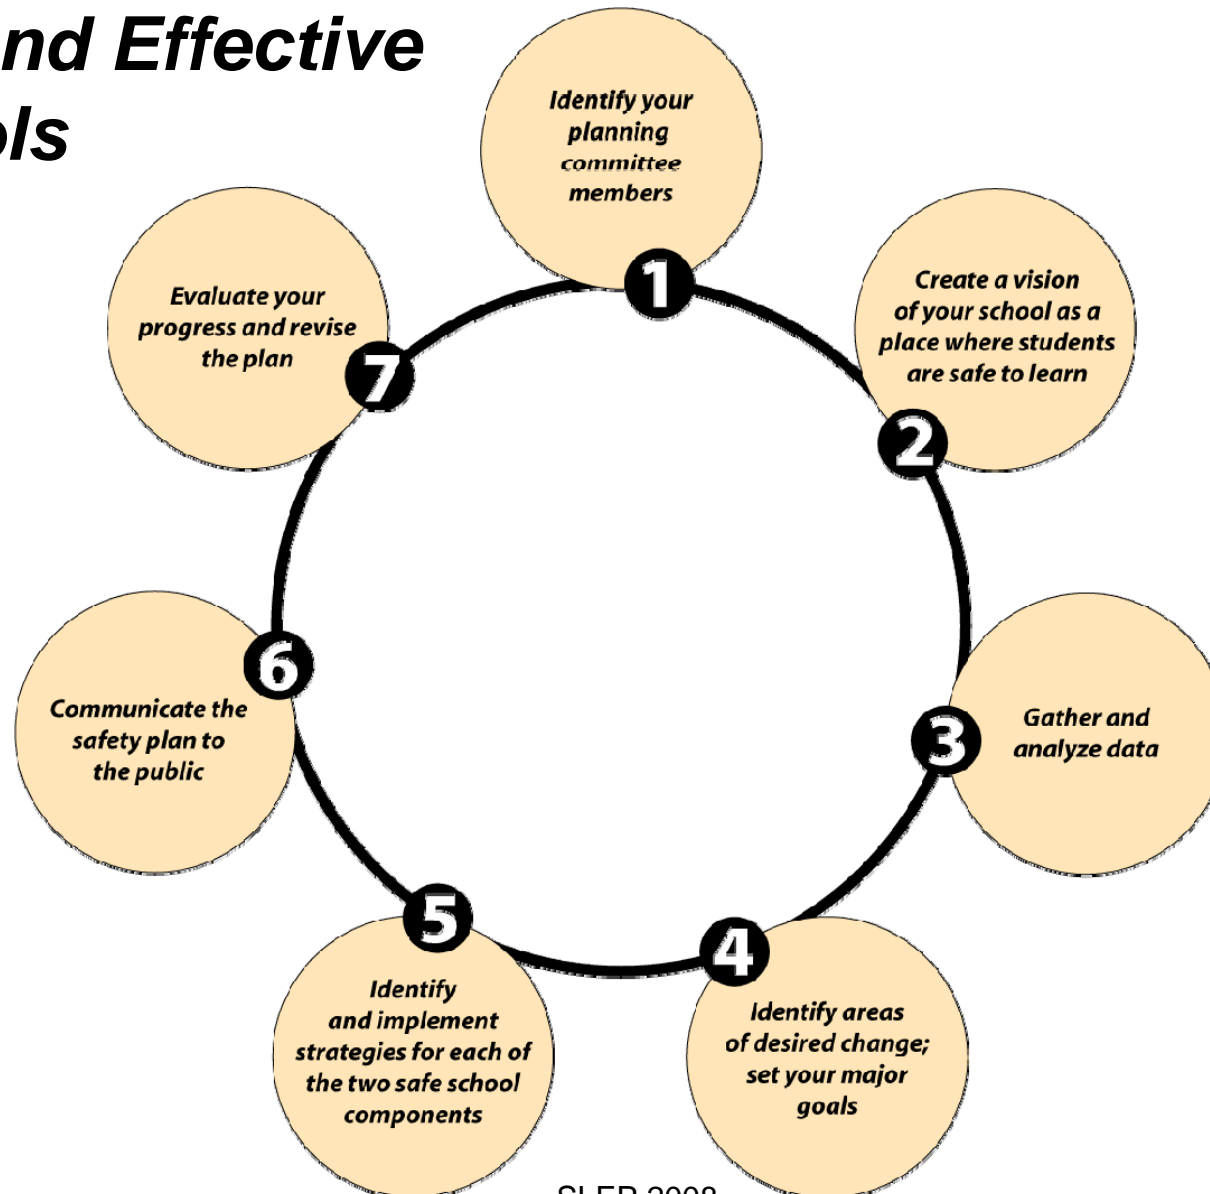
nd Effective
ls

1
Identify your planning committee members

2
Create a vision of your school as a place where students are safe to learn

3
Gather and analyze data

4
Identify areas of desired change; set your major goals

5
Identify and implement strategies for each of the two safe school components

6
Communicate the safety plan to the public

7
Evaluate your progress and revise the plan

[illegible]